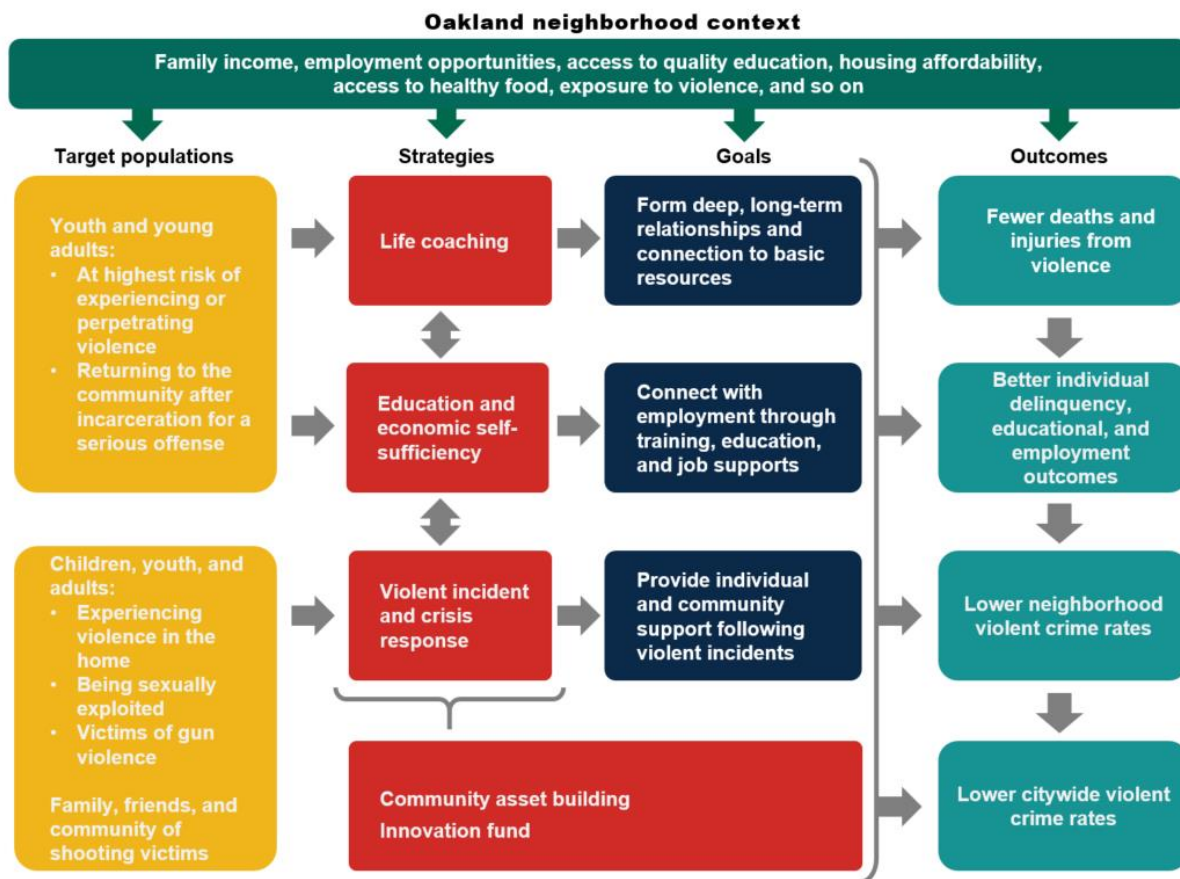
Oakland neighborhood context

Family income, employment opportunities, access to quality education, housing affordability, access to healthy food, exposure to violence, and so on

Target populations

Youth and young adults:
- At highest risk of experiencing or perpetrating violence
- Returning to the community after incarceration for a serious offense

Children, youth, and adults:
- Experiencing violence in the home
- Being sexually exploited
- Victims of gun violence

Family, friends, and community of shooting victims

Strategies

Life coaching

Education and economic self-sufficiency

Violent incident and crisis response

Community asset building
Innovation fund

Goals

Form deep, long-term relationships and connection to basic resources

Connect with employment through training, education, and job supports

Provide individual and community support following violent incidents

Outcomes

Fewer deaths and injuries from violence

Better individual delinquency, educational, and employment outcomes

Lower neighborhood violent crime rates

Lower citywide violent crime rates